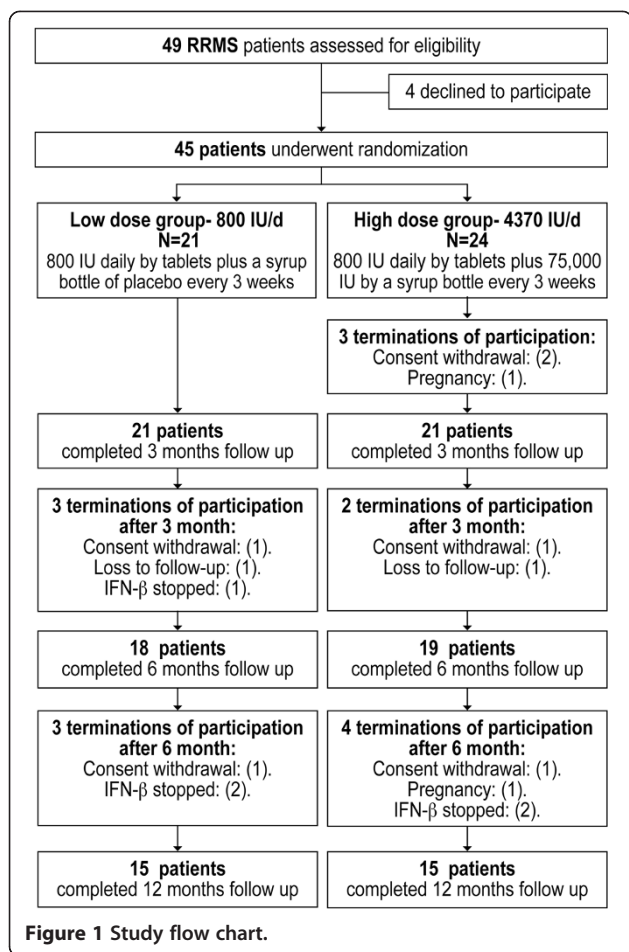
**49 RRMS** patients assessed for eligibility

4 declined to participate

**45 patients** underwent randomization

**Low dose group- 800 IU/d**
**N=21**
800 IU daily by tablets plus a syrup bottle of placebo every 3 weeks

**High dose group- 4370 IU/d**
**N=24**
800 IU daily by tablets plus 75,000 IU by a syrup bottle every 3 weeks

**3 terminations of participation:**
Consent withdrawal: (2).
Pregnancy: (1).

**21 patients**
completed 3 months follow up

**21 patients**
completed 3 months follow up

**3 terminations of participation after 3 month:**
Consent withdrawal: (1).
Loss to follow-up: (1).
IFN-β stopped: (1).

**2 terminations of participation after 3 month:**
Consent withdrawal: (1).
Loss to follow-up: (1).

**18 patients**
completed 6 months follow up

**19 patients**
completed 6 months follow up

**3 terminations of participation after 6 month:**
Consent withdrawal: (1).
IFN-β stopped: (2).

**4 terminations of participation after 6 month:**
Consent withdrawal: (1).
Pregnancy: (1).
IFN-β stopped: (2).

**15 patients**
completed 12 months follow up

**15 patients**
completed 12 months follow up

**Figure 1 Study flow chart.**